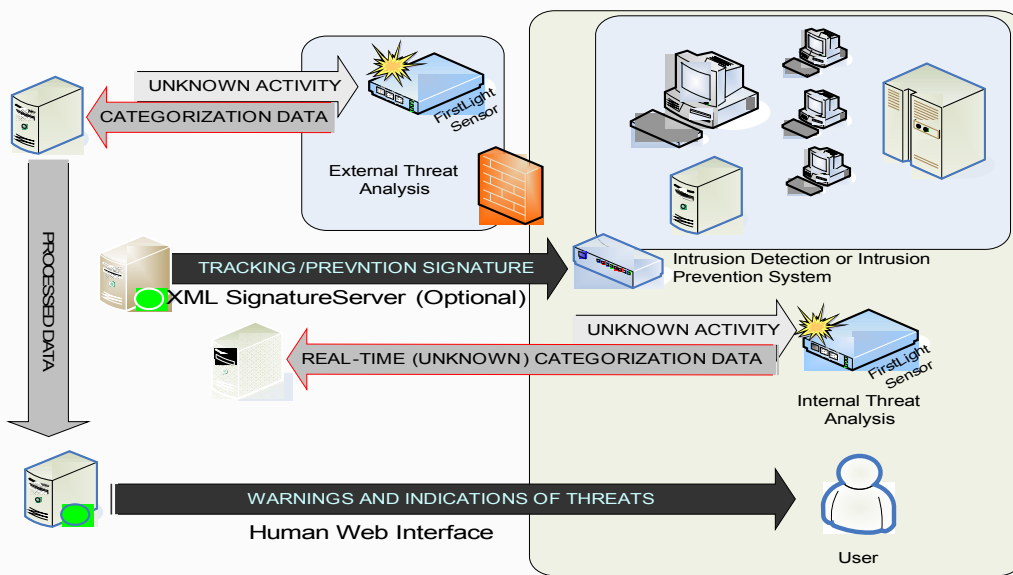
UNKNOWN ACTIVITY

CATEGORIZATION DATA

FirstLight Sensor

External Threat Analysis

PROCESSED DATA

TRACKING/PREVNTION SIGNATURE

XML SignatureServer (Optional)

Intrusion Detection or Intrusion Prevention System

UNKNOWN ACTIVITY

REAL-TIME (UNKNOWN) CATEGORIZATION DATA

FirstLight Sensor

Internal Threat Analysis

WARNINGS AND INDICATIONS OF THREATS

Human Web Interface

User